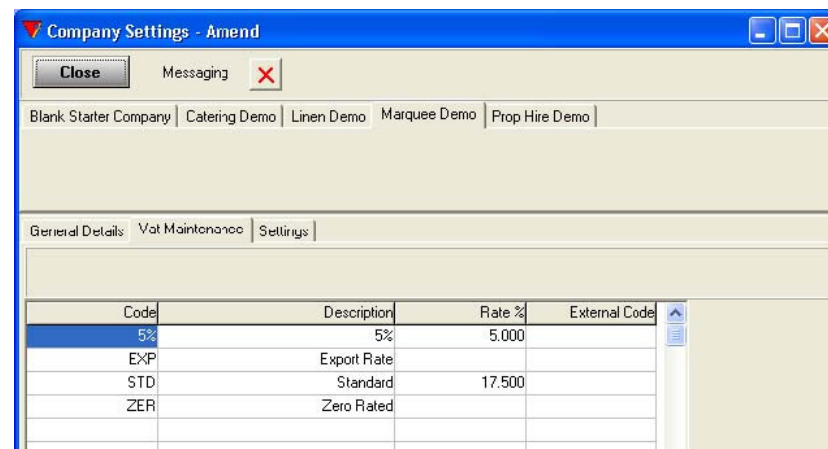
Company Settings - Amend

Close

Messaging

Blank Starter Company | Catering Demo | Linen Demo | Marquee Demo | Prop Hire Demo

General Details | Vat Maintenance | Settings

| Code | Description | Rate % | External Code |
|---|---|---|---|
| 5% | 5% | 5.000 | |
| EXP | Export Rate | | |
| STD | Standard | 17.500 | |
| ZER | Zero Rated | | |
| | | | |